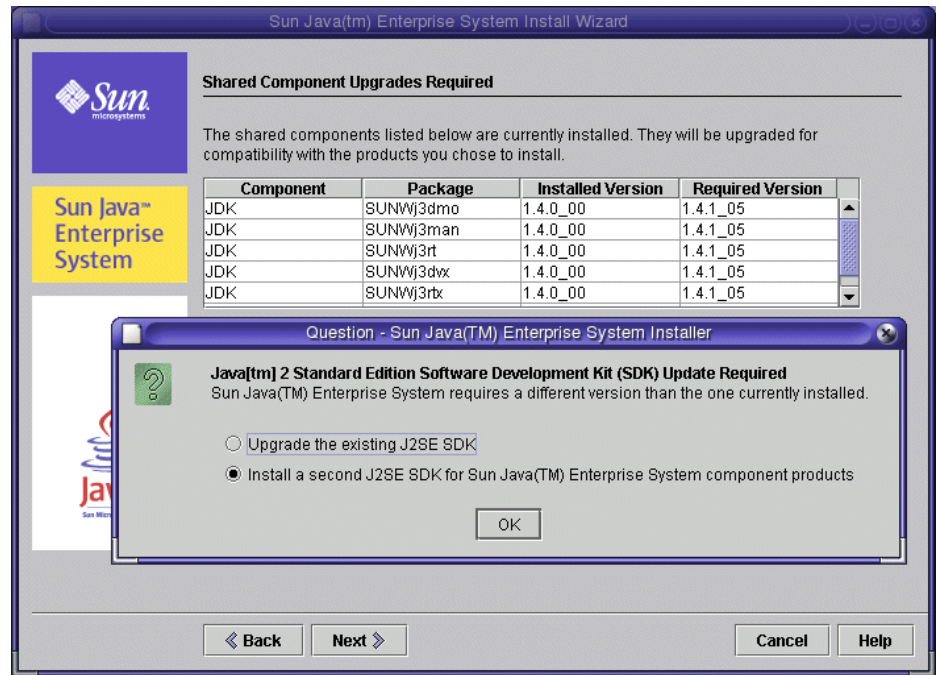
Sun Java(tm) Enterprise System Install Wizard

Sun microsystems

Sun Java™ Enterprise System

Shared Component Upgrades Required

The shared components listed below are currently installed. They will be upgraded for compatibility with the products you chose to install.

| Component | Package | Installed Version | Required Version |
|---|---|---|---|
| JDK | SUNWj3dmo | 1.4.0_00 | 1.4.1_05 |
| JDK | SUNWj3man | 1.4.0_00 | 1.4.1_05 |
| JDK | SUNWj3rt | 1.4.0_00 | 1.4.1_05 |
| JDK | SUNWj3dvx | 1.4.0_00 | 1.4.1_05 |
| JDK | SUNWj3rtx | 1.4.0_00 | 1.4.1_05 |

Question - Sun Java(TM) Enterprise System Installer

Java[tm] 2 Standard Edition Software Development Kit (SDK) Update Required
Sun Java(TM) Enterprise System requires a different version than the one currently installed.

Upgrade the existing J2SE SDK

Install a second J2SE SDK for Sun Java(TM) Enterprise System component products

OK

Jav

Back Next Cancel Help